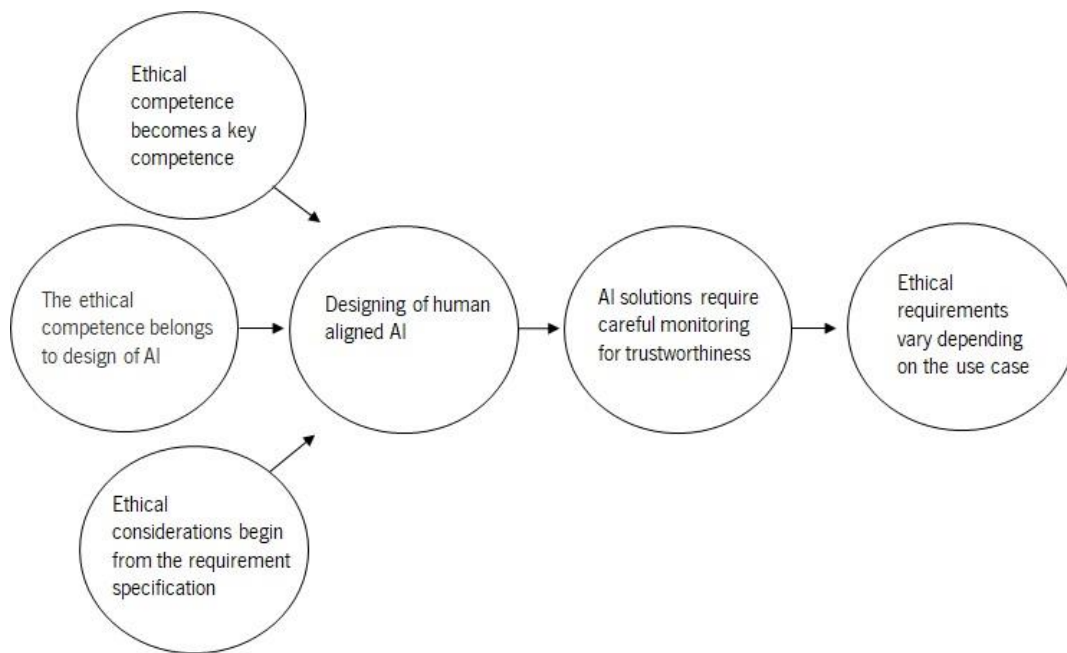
Ethical competence becomes a key competence

The ethical competence belongs to design of AI

Designing of human aligned AI

AI solutions require careful monitoring for trustworthiness

Ethical requirements vary depending on the use case

Ethical considerations begin from the requirement specification